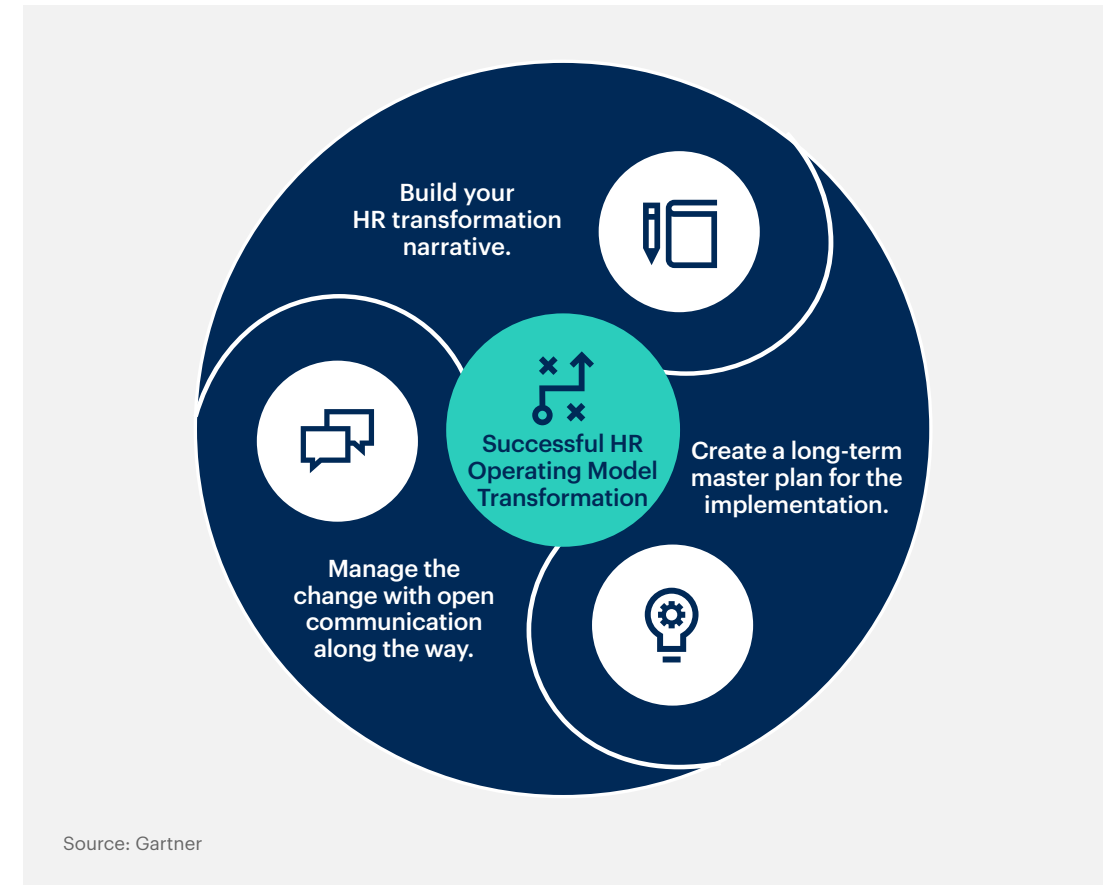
Build your HR transformation narrative.

Successful HR Operating Model Transformation

Create a long-term master plan for the implementation.

Manage the change with open communication along the way.

Source: Gartner